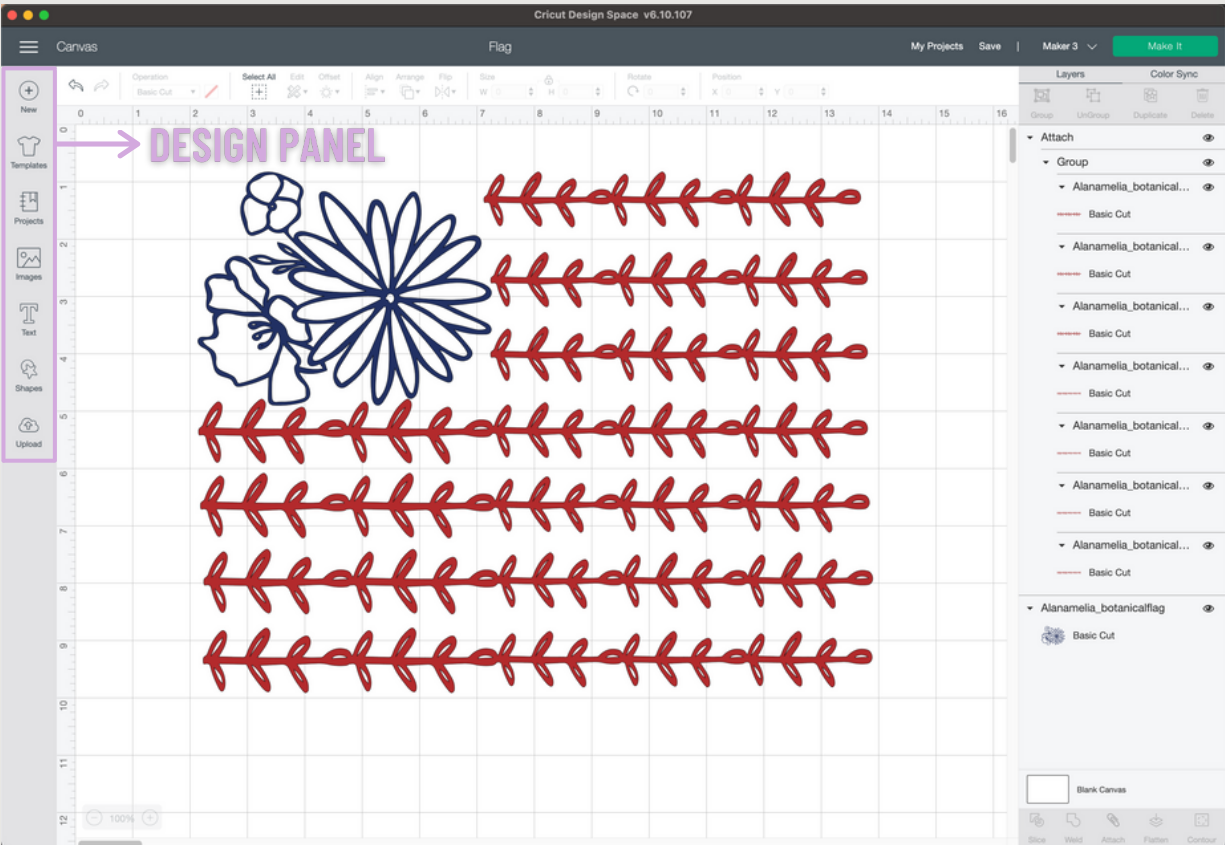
Cricut Design Space v6.10.107

Canvas

Flag

My Projects Save | Maker 3

Make It

Operation
Basic Cut
Select All
Edit
Offset
Align
Arrange
Flip
Size
W
H
Rotate
Position
X
Y

New
Templates
Projects
Images
Text
Shapes
Upload

DESIGN PANEL

0 1 2 3 4 5 6 7 8 9 10 11 12 13 14 15 16

0 1 2 3 4 5 6 7 8 9 10 11 12

100%

Layers
Color Sync
Group
UnGroup
Duplicate
Delete

Attach
Group
Alanamelia_botanical...
Basic Cut
Alanamelia_botanical...
Basic Cut
Alanamelia_botanical...
Basic Cut
Alanamelia_botanical...
Basic Cut
Alanamelia_botanical...
Basic Cut
Alanamelia_botanical...
Basic Cut
Alanamelia_botanical...
Basic Cut
Alanamelia_botanicalflag
Basic Cut

Blank Canvas

Slice
Weld
Attach
Flatten
Contour